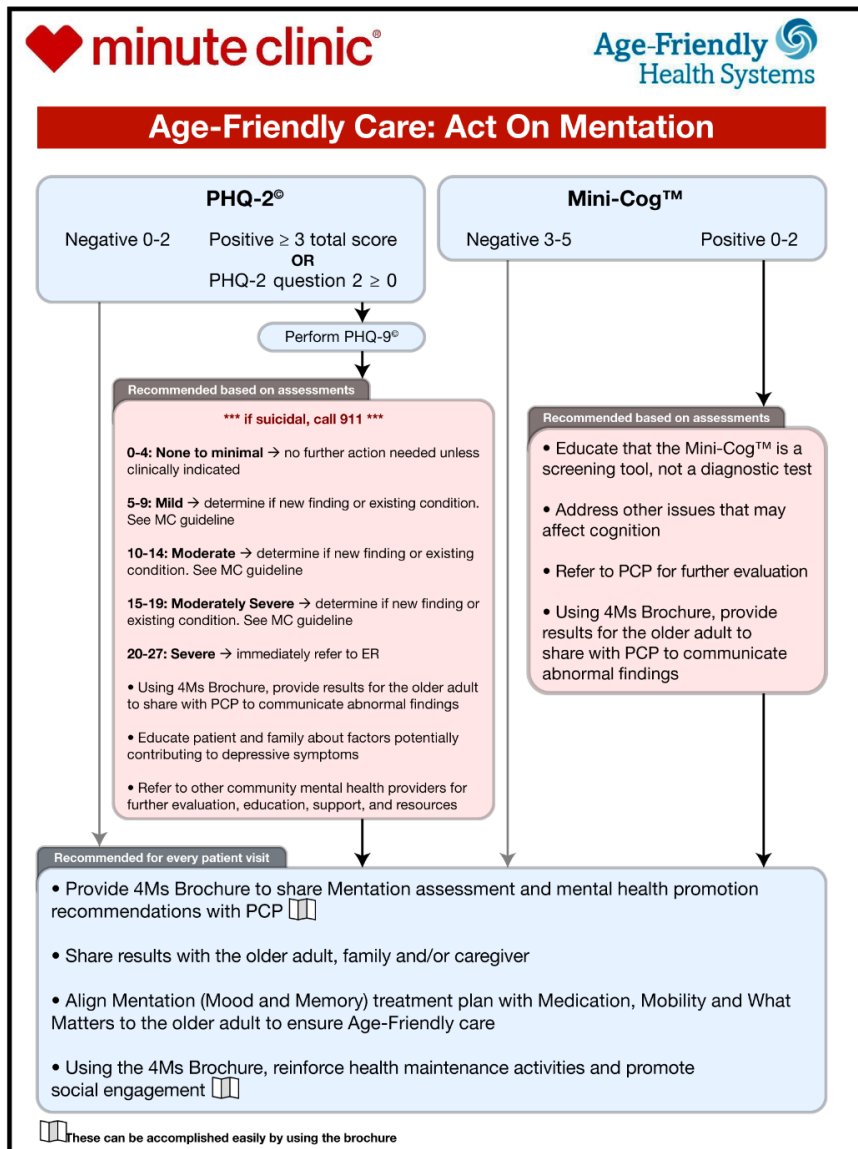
minute clinic®

Age-Friendly Health Systems

Age-Friendly Care: Act On Mentation

PHQ-2©

Negative 0-2

Positive ≥ 3 total score
OR
PHQ-2 question 2 ≥ 0

Perform PHQ-9©

Recommended based on assessments

*** if suicidal, call 911 ***

0-4: None to minimal → no further action needed unless clinically indicated

5-9: Mild → determine if new finding or existing condition. See MC guideline

10-14: Moderate → determine if new finding or existing condition. See MC guideline

15-19: Moderately Severe → determine if new finding or existing condition. See MC guideline

20-27: Severe → immediately refer to ER

• Using 4Ms Brochure, provide results for the older adult to share with PCP to communicate abnormal findings

• Educate patient and family about factors potentially contributing to depressive symptoms

• Refer to other community mental health providers for further evaluation, education, support, and resources

Mini-Cog™

Negative 3-5

Positive 0-2

Recommended based on assessments

• Educate that the Mini-Cog™ is a screening tool, not a diagnostic test

• Address other issues that may affect cognition

• Refer to PCP for further evaluation

• Using 4Ms Brochure, provide results for the older adult to share with PCP to communicate abnormal findings

Recommended for every patient visit

• Provide 4Ms Brochure to share Mentation assessment and mental health promotion recommendations with PCP

• Share results with the older adult, family and/or caregiver

• Align Mentation (Mood and Memory) treatment plan with Medication, Mobility and What Matters to the older adult to ensure Age-Friendly care

• Using the 4Ms Brochure, reinforce health maintenance activities and promote social engagement

These can be accomplished easily by using the brochure